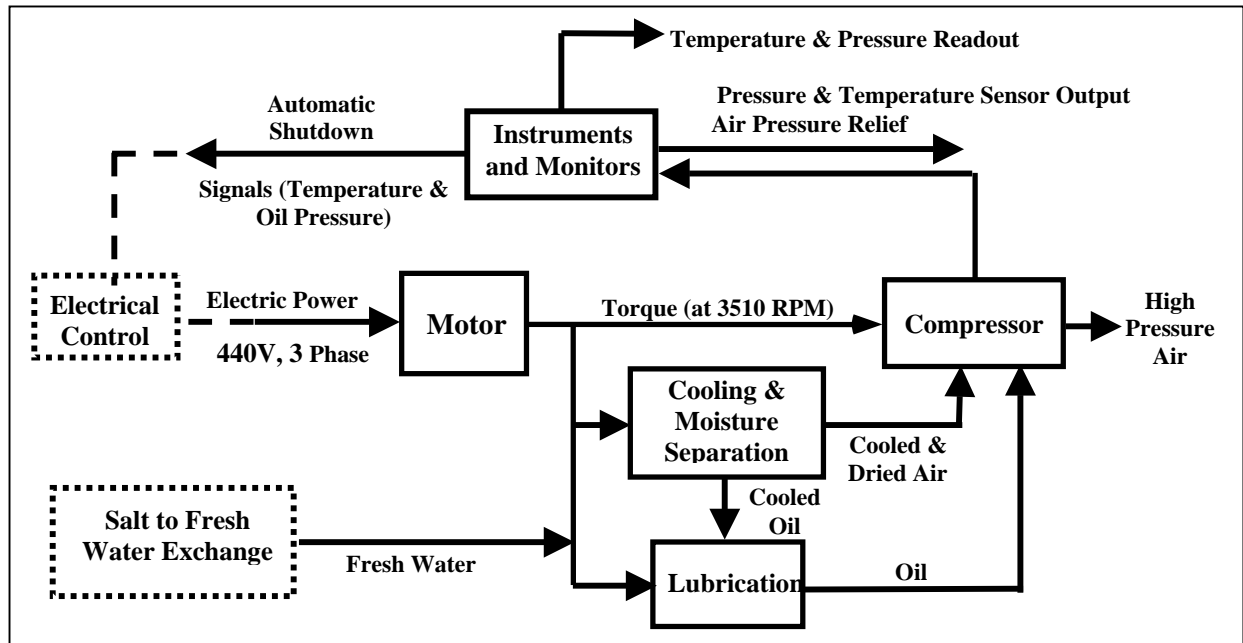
Temperature & Pressure Readout

Automatic Shutdown

Instruments and Monitors

Pressure & Temperature Sensor Output

Air Pressure Relief

Signals (Temperature & Oil Pressure)

Electrical Control

Electric Power

440V, 3 Phase

Motor

Torque (at 3510 RPM)

Compressor

High Pressure Air

Cooling & Moisture Separation

Cooled & Dried Air

Cooled Oil

Salt to Fresh Water Exchange

Fresh Water

Lubrication

Oil